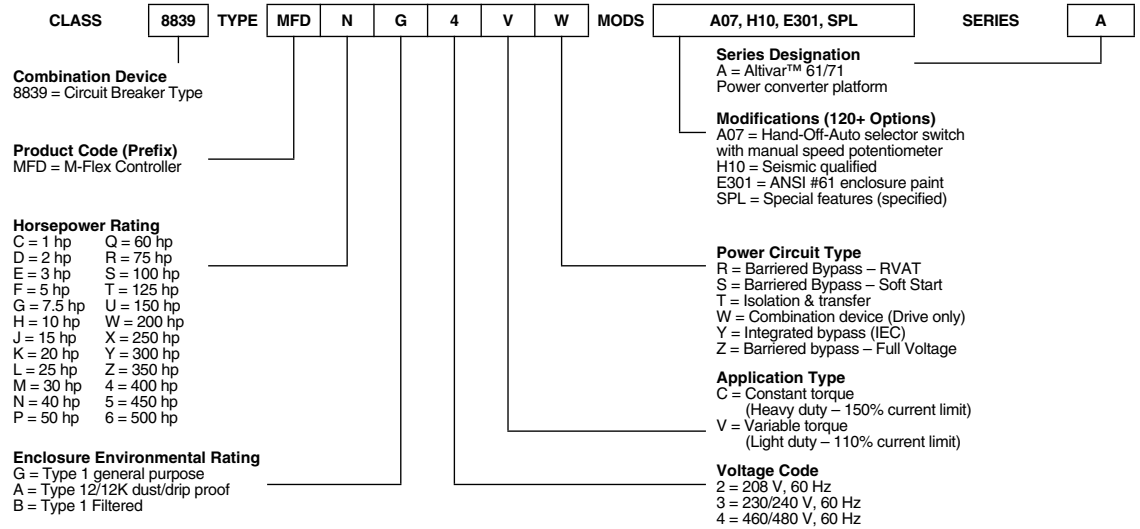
CLASS 8839 TYPE MFD N G 4 V W MODS A07, H10, E301, SPL SERIES A

Combination Device
8839 = Circuit Breaker Type

Product Code (Prefix)
MFD = M-Flex Controller

Horsepower Rating
C = 1 hp
D = 2 hp
E = 3 hp
F = 5 hp
G = 7.5 hp
H = 10 hp
J = 15 hp
K = 20 hp
L = 25 hp
M = 30 hp
N = 40 hp
P = 50 hp
Q = 60 hp
R = 75 hp
S = 100 hp
T = 125 hp
U = 150 hp
W = 200 hp
X = 250 hp
Y = 300 hp
Z = 350 hp
4 = 400 hp
5 = 450 hp
6 = 500 hp

Enclosure Environmental Rating
G = Type 1 general purpose
A = Type 12/12K dust/drip proof
B = Type 1 Filtered

Series Designation
A = Altivar™ 61/71 Power converter platform

Modifications (120+ Options)
A07 = Hand-Off-Auto selector switch with manual speed potentiometer
H10 = Seismic qualified
E301 = ANSI #61 enclosure paint
SPL = Special features (specified)

Power Circuit Type
R = Barriered Bypass – RVAT
S = Barriered Bypass – Soft Start
T = Isolation & transfer
W = Combination device (Drive only)
Y = Integrated bypass (IEC)
Z = Barriered bypass – Full Voltage

Application Type
C = Constant torque (Heavy duty – 150% current limit)
V = Variable torque (Light duty – 110% current limit)

Voltage Code
2 = 208 V, 60 Hz
3 = 230/240 V, 60 Hz
4 = 460/480 V, 60 Hz